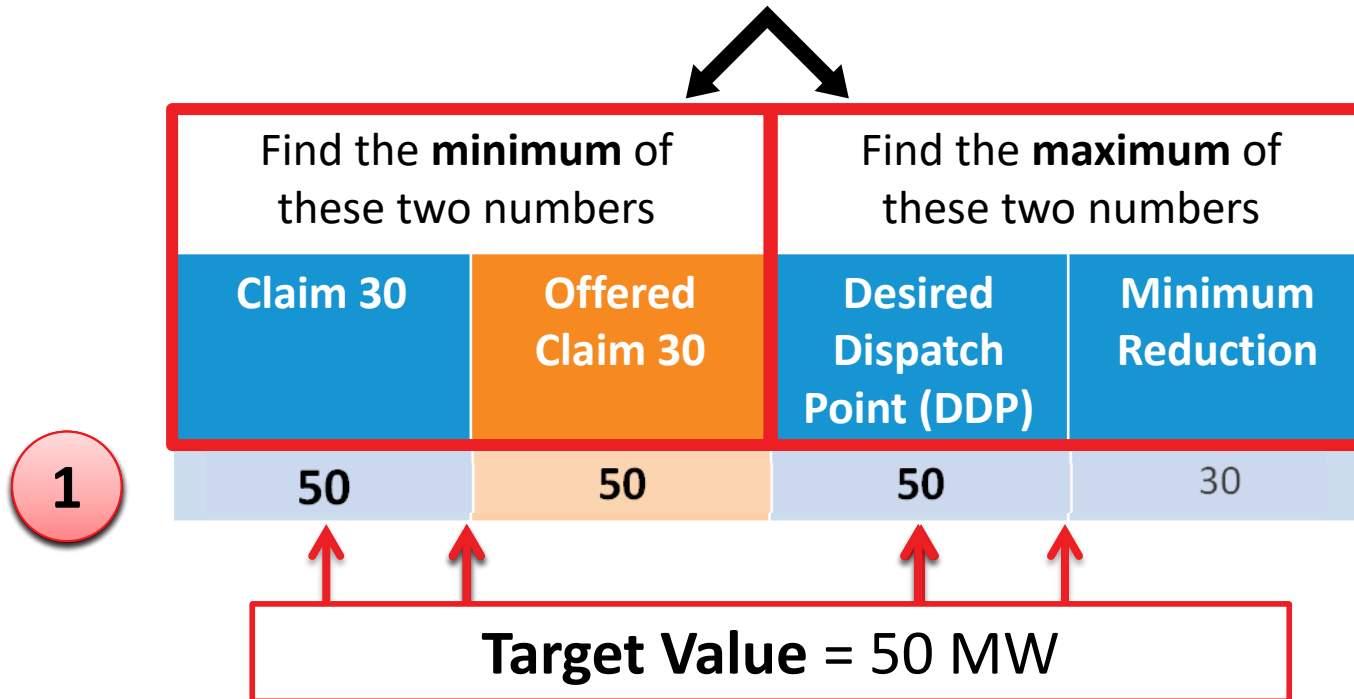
Find the **minimum** of these two numbers

Find the **maximum** of these two numbers

| Claim 30 | Offered Claim 30 | Desired Dispatch Point (DDP) | Minimum Reduction |
|---|---|---|---|
| 50 | 50 | 50 | 30 |

1

**Target Value** = 50 MW